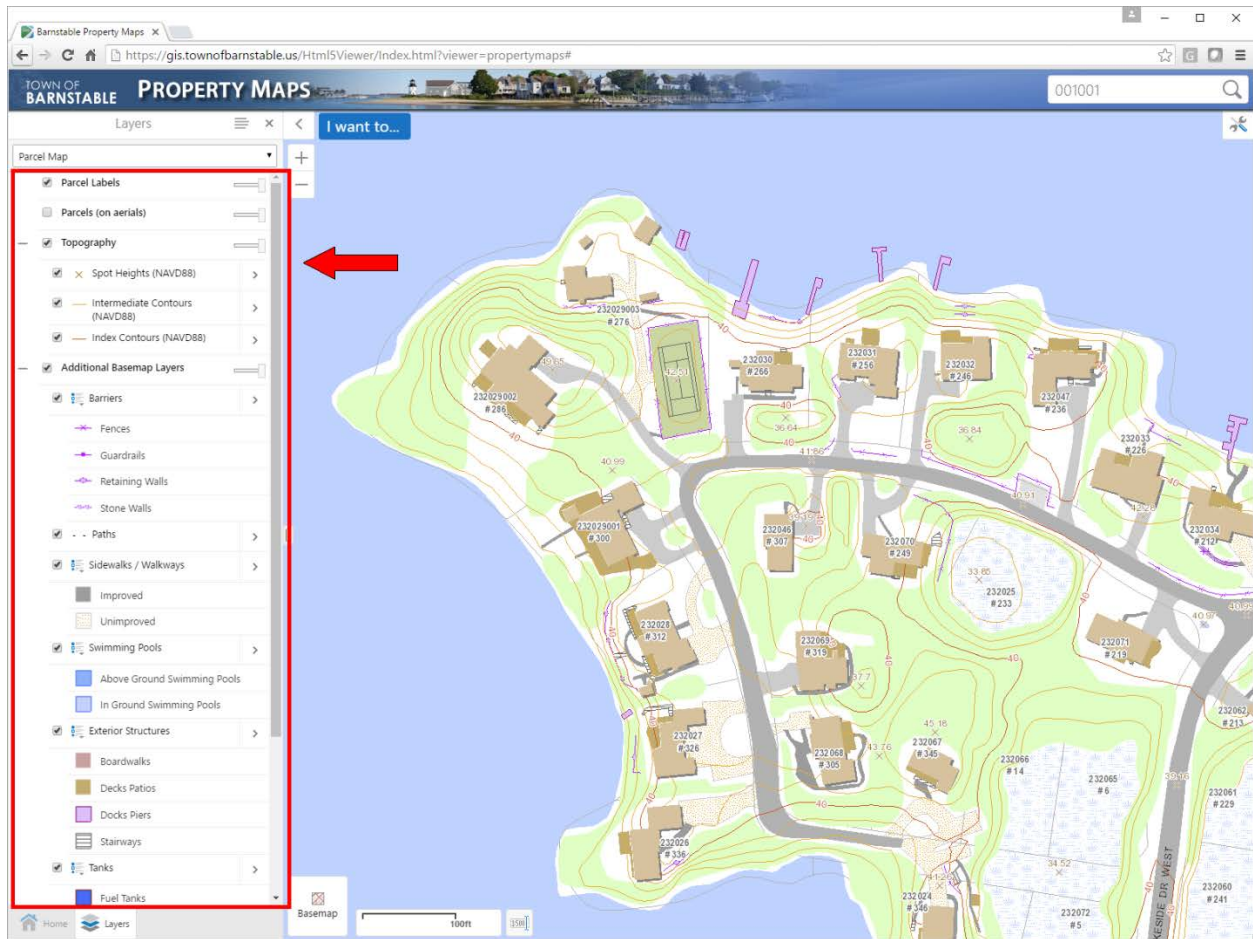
Barnstable Property Maps ×

https://gis.townofbarnstable.us/Html5Viewer/Index.html?viewer=propertymaps#

TOWN OF BARNSTABLE PROPERTY MAPS

001001

Layers

I want to...

Parcel Map

Parcel Labels

Parcels (on aerials)

Topography

Spot Heights (NAVD88)

Intermediate Contours (NAVD88)

Index Contours (NAVD88)

Additional Basemap Layers

Barriers

Fences

Guardrails

Retaining Walls

Stone Walls

Paths

Sidewalks / Walkways

Improved

Unimproved

Swimming Pools

Above Ground Swimming Pools

In Ground Swimming Pools

Exterior Structures

Boardwalks

Decks Patios

Docks Piers

Stairways

Tanks

Fuel Tanks

Home Layers

Basemap

100ft

232029003 #276

232030 #266

232031 #256

232032 #246

232047 #236

232029002 #286

232033 #226

232029001 #300

232046 #307

232070 #249

232034 #212

232025 #233

232028 #312

232069 #319

232071 #219

232027 #326

232068 #305

232067 #345

232066 #14

232065 #6

232062 #213

232061 #229

232026 #336

232024 #346

232072 #5

232060 #241

49.55

42.51

40

36.64

36.84

41.86

40.99

40.91

33.65

40.97

37.7

45.18

43.76

34.52

KESIDE DR WEST